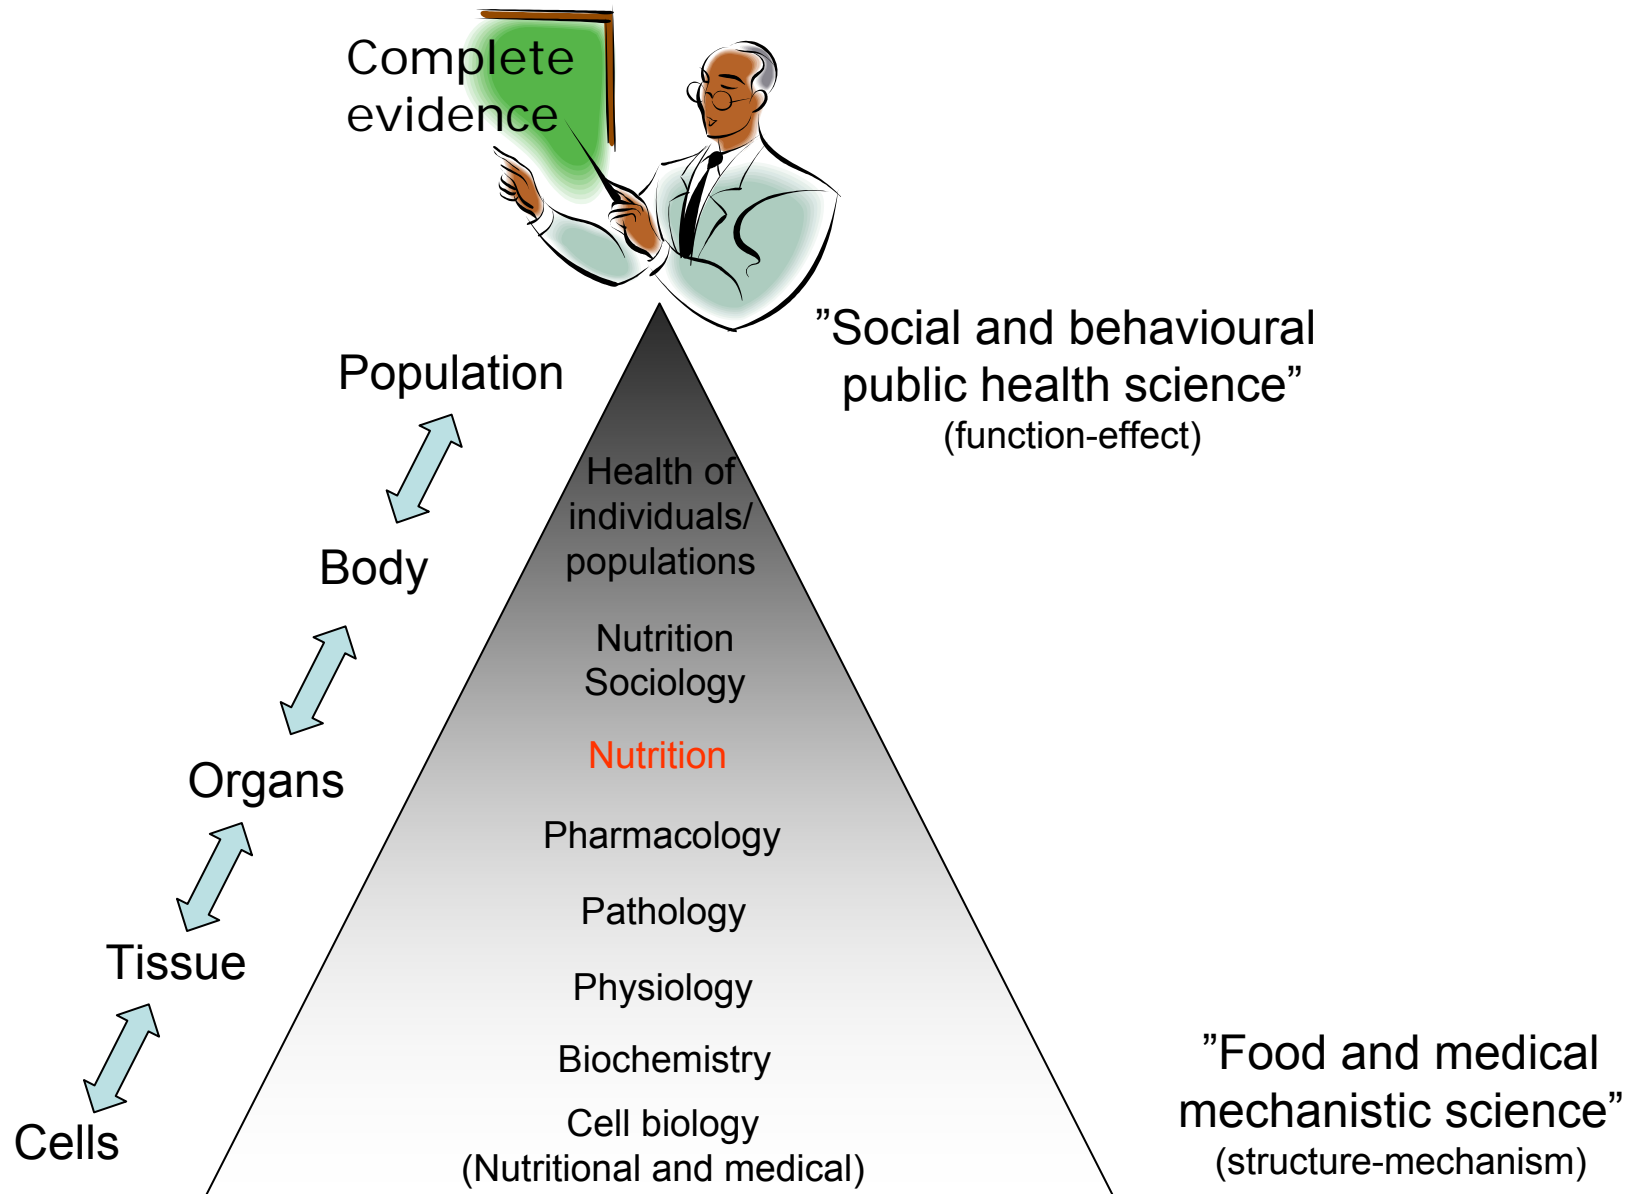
Complete evidence

Population

Body

Organs

Tissue

Cells

Health of individuals/ populations

Nutrition Sociology

Nutrition

Pharmacology

Pathology

Physiology

Biochemistry

Cell biology (Nutritional and medical)

”Social and behavioural public health science”
(function-effect)

”Food and medical mechanistic science”
(structure-mechanism)